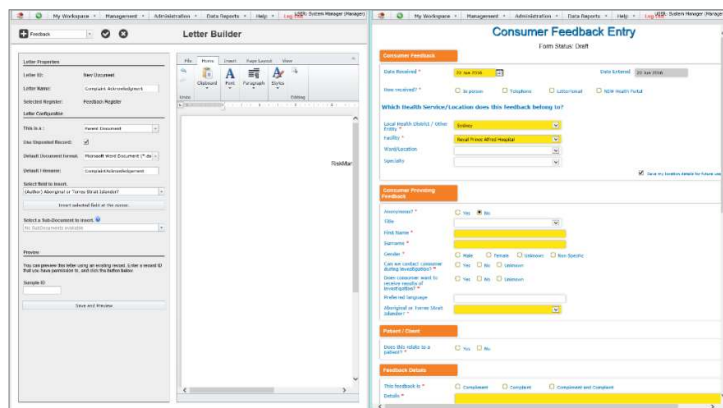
My Workspace | Management | Administration | Data Reports | Help | Log out | USER: System Manager (Manager)

Feedback

Letter Builder

Letter Properties

Letter ID: New Document

Letter Name: Complaint Acknowledgment

Selected Register: Feedback Register

Letter Configuration

This is a: Parent Document

Has Separated Record:

Default Document format: Microsoft Word Document (*.do

Default Filename: Complaint Acknowledgement

Select field to insert:

(Author) Aboriginal or Torres Strait Islander?

Insert selected field at the cursor.

Select a Sub-Document to insert:

No SubDocuments available

Preview

You can preview this letter using an existing record. Enter a record ID that you have permission to, and click the button below.

Sample ID

Save and Preview

File | Home | Insert | Page Layout | View

Clipboard | Font | Paragraph | Styles | Editing

RiskMan

My Workspace | Management | Administration | Data Reports | Help | Log out | USER: System Manager (Manager)

Consumer Feedback Entry

Form Status: Draft

Consumer Feedback

Date Received * 20 Jan 2016 | Date Entered 20 Jan 2016

How received? * In person | Telephone | Letter/Email | NSW Health Portal

Which Health Service/Location does this feedback belong to?

Local Health District / Other Entity * Sydney

Facility * Royal Prince Alfred Hospital

Ward/Location

Specialty

Save my location details for future use

Consumer Providing Feedback

Anonymous? * Yes | No

Title

First Name *

Surname *

Gender * Male | Female | Unknown | Non Specific

Can we contact consumer during investigation? * Yes | No | Unknown

Does consumer want to receive results of investigation? * Yes | No | Unknown

Preferred language

Aboriginal or Torres Strait Islander? *

Patient / Client

Does this relate to a patient? * Yes | No

Feedback Details

This feedback is * Compliment | Complaint | Compliment and Complaint

Details *